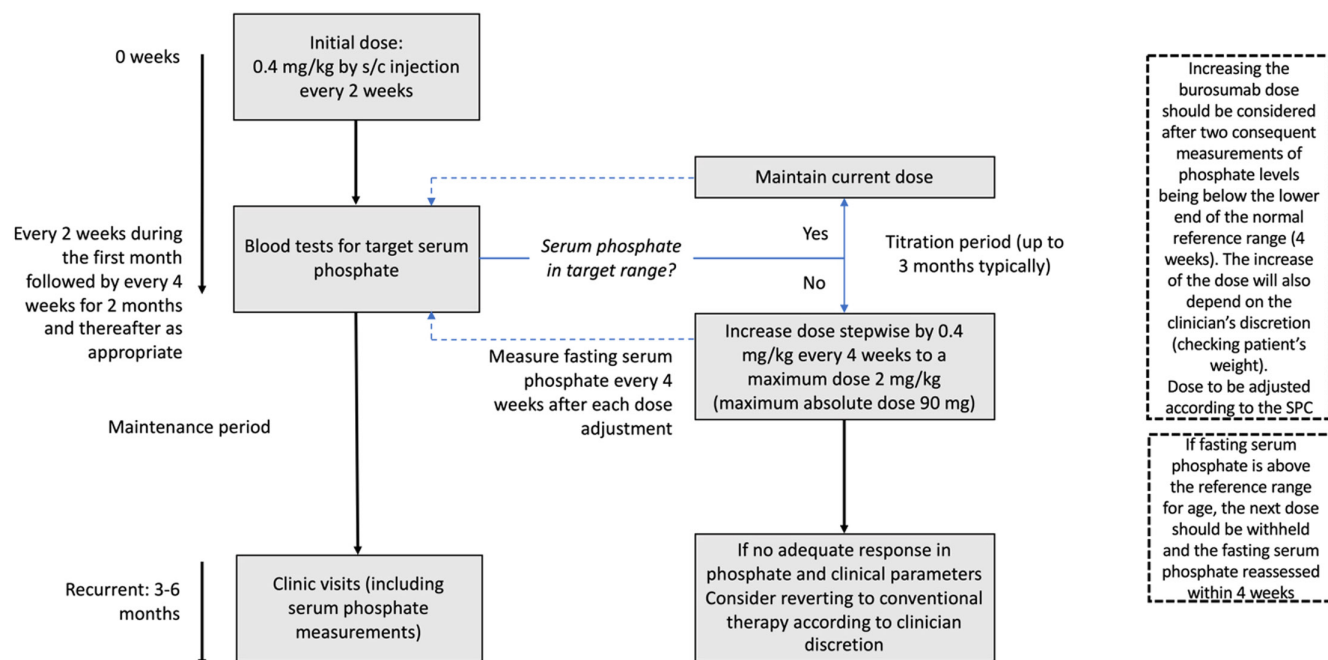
0 weeks

Initial dose: 0.4 mg/kg by s/c injection every 2 weeks

Every 2 weeks during the first month followed by every 4 weeks for 2 months and thereafter as appropriate

Blood tests for target serum phosphate

Serum phosphate in target range?

Maintain current dose

Yes

No

Titration period (up to 3 months typically)

Increase dose stepwise by 0.4 mg/kg every 4 weeks to a maximum dose 2 mg/kg (maximum absolute dose 90 mg)

Measure fasting serum phosphate every 4 weeks after each dose adjustment

Maintenance period

Recurrent: 3-6 months

Clinic visits (including serum phosphate measurements)

If no adequate response in phosphate and clinical parameters Consider reverting to conventional therapy according to clinician discretion

Increasing the burosumab dose should be considered after two consequent measurements of phosphate levels being below the lower end of the normal reference range (4 weeks). The increase of the dose will also depend on the clinician's discretion (checking patient's weight).
Dose to be adjusted according to the SPC

If fasting serum phosphate is above the reference range for age, the next dose should be withheld and the fasting serum phosphate reassessed within 4 weeks